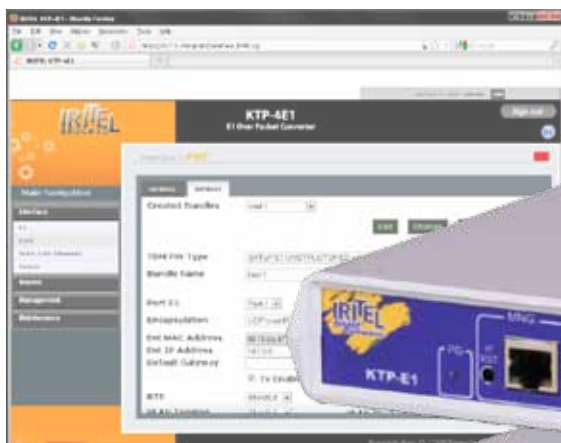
IRITEL KTP-4E1 - Mozilla Firefox

IRITEL

KTP-4E1
E1 Over Packet Converter

Sign out

Main Navigation

Interface

E1

Management

Maintenance

Created Bundles

Add

TDM PW Type

Bundle Name

Port E1

Encapsulation

Dst MAC Address

Dst IP Address

Default Gateway

Tx Enable

IRITEL

KTP-E1

PG

MNG

RST